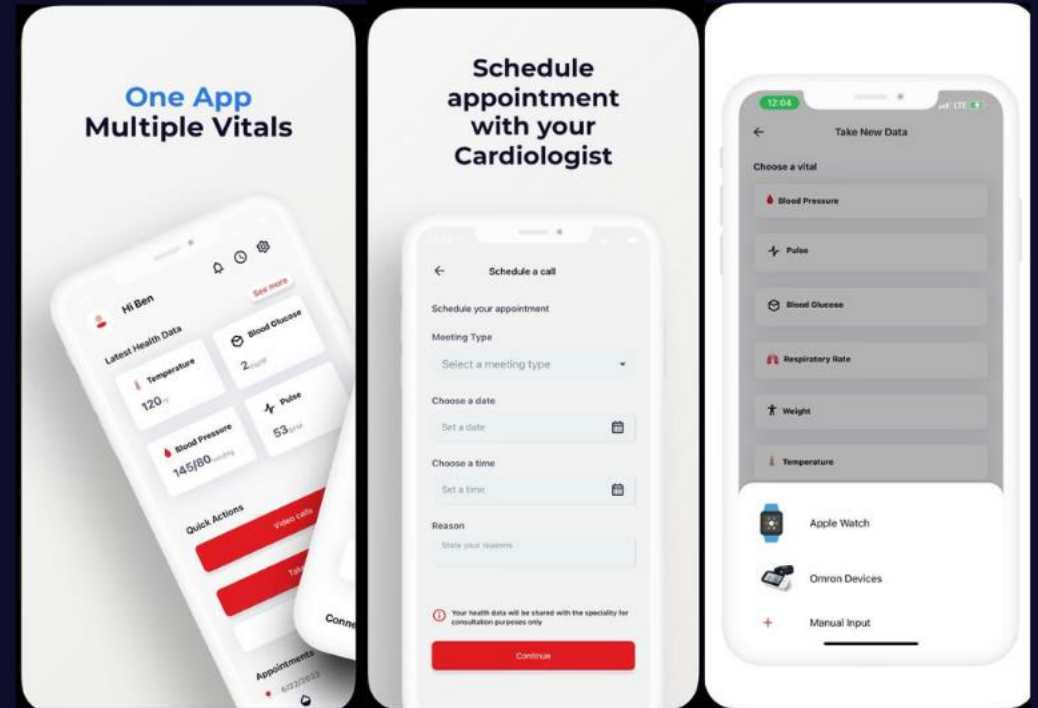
One App
Multiple Vitals

Hi Ben

See more

Latest Health Data

Temperature

120

Blood Glucose

2

Blood Pressure

145/80

Pulse

53

Quick Actions

Video calls

Tak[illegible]

Appointments

6/22/2022

Conn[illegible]

Schedule appointment with your Cardiologist

Schedule a call

Schedule your appointment

Meeting Type

Select a meeting type

Choose a date

Set a date

Choose a time

Set a time

Reason

State your reasons

Your health data will be shared with the speciality for consultation purposes only

Continue

12:04

LTE

Take New Data

Choose a vital

Blood Pressure

Pulse

Blood Glucose

Respiratory Rate

Weight

Temperature

Apple Watch

Omron Devices

Manual Input